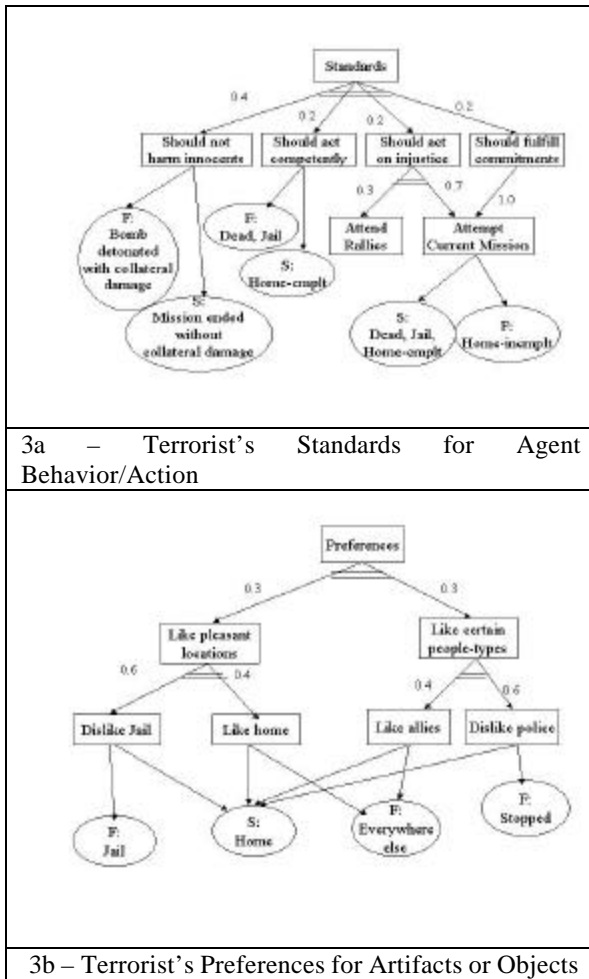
Standards

0.4

0.2

0.2

0.2

Should not harm innocents

Should act competently

Should act on injustice

Should fulfill commitments

0.3

0.7

1.0

F: Bomb detonated with collateral damage

F: Dead, Jail

S: Home-cmplt

Attend Rallies

Attempt Current Mission

S: Mission ended without collateral damage

S: Dead, Jail, Home-cmplt

F: Home-incmplt

3a – Terrorist's Standards for Agent Behavior/Action

Preferences

0.3

0.3

Like pleasant locations

Like certain people-types

0.6

0.4

0.4

0.6

Dislike Jail

Like home

Like allies

Dislike police

F: Jail

S: Home

F: Everywhere else

F: Stopped

3b – Terrorist's Preferences for Artifacts or Objects